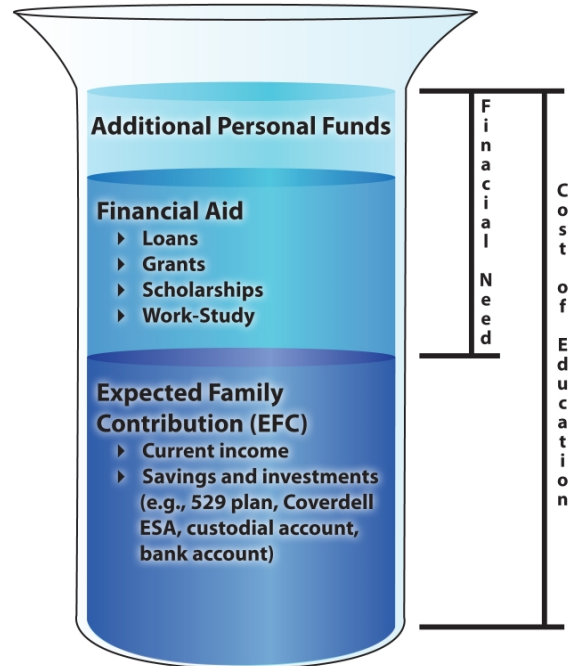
Additional Personal Funds

Financial Aid
Loans
Grants
Scholarships
Work-Study

Expected Family Contribution (EFC)
Current income
Savings and investments (e.g., 529 plan, Coverdell ESA, custodial account, bank account)

Finacial Need

Cost of Education